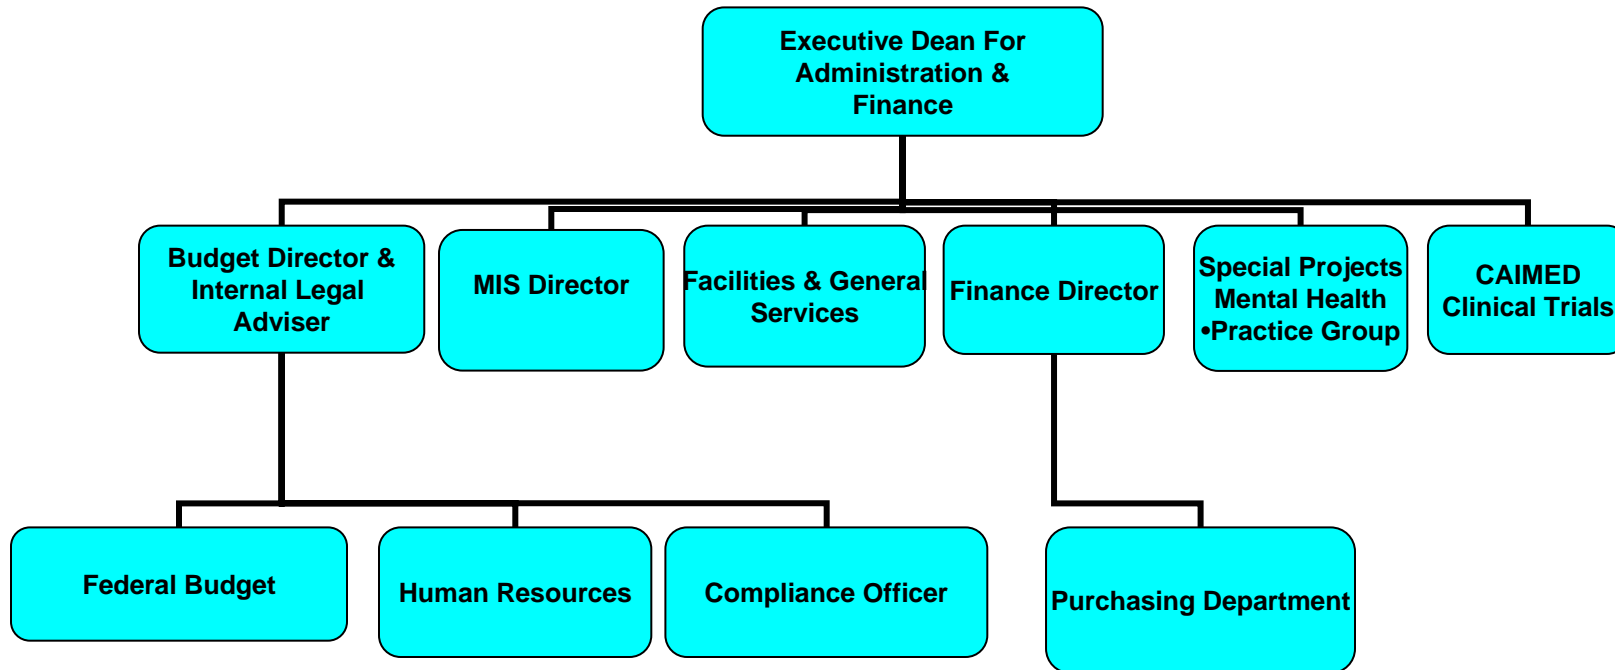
Executive Dean For Administration & Finance

Budget Director & Internal Legal Adviser

MIS Director

Facilities & General Services

Finance Director

Special Projects Mental Health •Practice Group

CAIMED Clinical Trials

Federal Budget

Human Resources

Compliance Officer

Purchasing Department